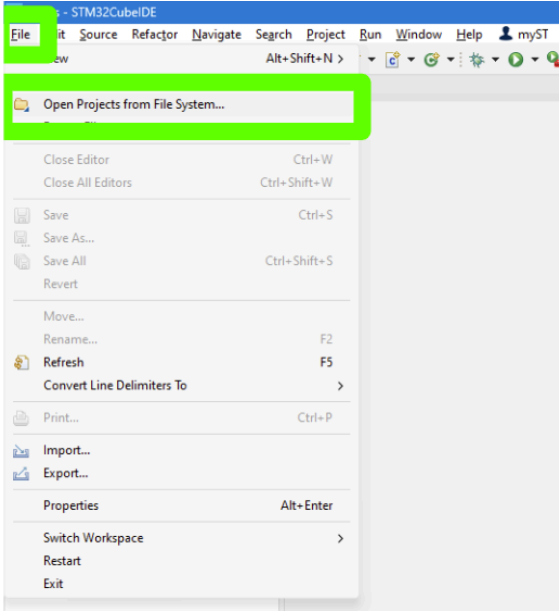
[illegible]s - STM32CubeIDE

File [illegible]it Source Refactor Navigate Search Project Run Window Help myST

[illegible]ew Alt+Shift+N >

Open Projects from File System...

Close Editor Ctrl+W
Close All Editors Ctrl+Shift+W

Save Ctrl+S
Save As...
Save All Ctrl+Shift+S
Revert

Move...
Rename... F2
Refresh F5
Convert Line Delimiters To >

Print... Ctrl+P

Import...
Export...

Properties Alt+Enter

Switch Workspace >
Restart
Exit